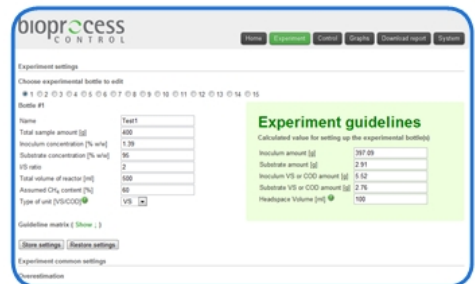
bioprocess
CONTROL

Home Experiment Control Graphs Download report System

Experiment settings

Choose experimental bottle to edit
1 2 3 4 5 6 7 8 9 10 11 12 13 14 15
Bottle #1

| Name | Test1 |
|---|---|
| Total sample amount [g] | 400 |
| Inoculum concentration [% w/w] | 1.39 |
| Substrate concentration [% w/w] | 95 |
| VS ratio | 2 |
| Total volume of reactor [ml] | 500 |
| Assumed $CH_4$ content [%] | 60 |
| Type of unit [VS/COD] | VS |

Experiment guidelines
Calculated value for setting up the experimental bottle(s)

| Inoculum amount [g] | 397.09 |
|---|---|
| Substrate amount [g] | 2.91 |
| Inoculum VS or COD amount [g] | 5.52 |
| Substrate VS or COD amount [g] | 2.76 |
| Headspace Volume [ml] | 100 |

Guideline matrix ( Show ; )

Store settings Restore settings

Experiment common settings

Overestimation